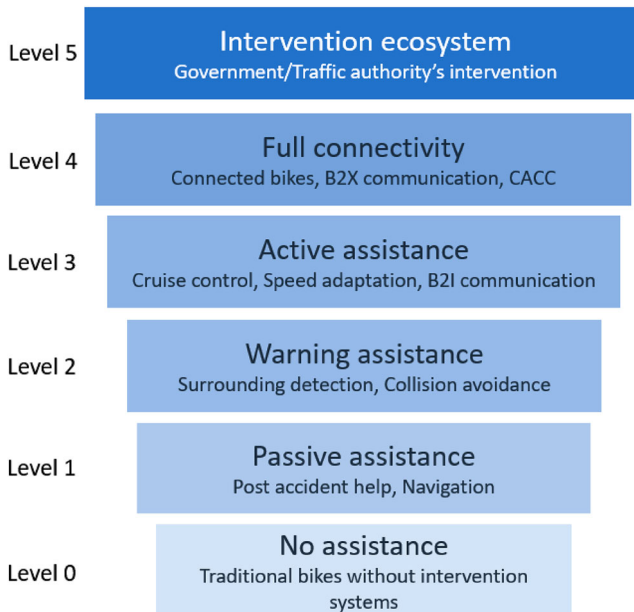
Level 5

Intervention ecosystem
Government/Traffic authority's intervention

Level 4

Full connectivity
Connected bikes, B2X communication, CACC

Level 3

Active assistance
Cruise control, Speed adaptation, B2I communication

Level 2

Warning assistance
Surrounding detection, Collision avoidance

Level 1

Passive assistance
Post accident help, Navigation

Level 0

No assistance
Traditional bikes without intervention systems